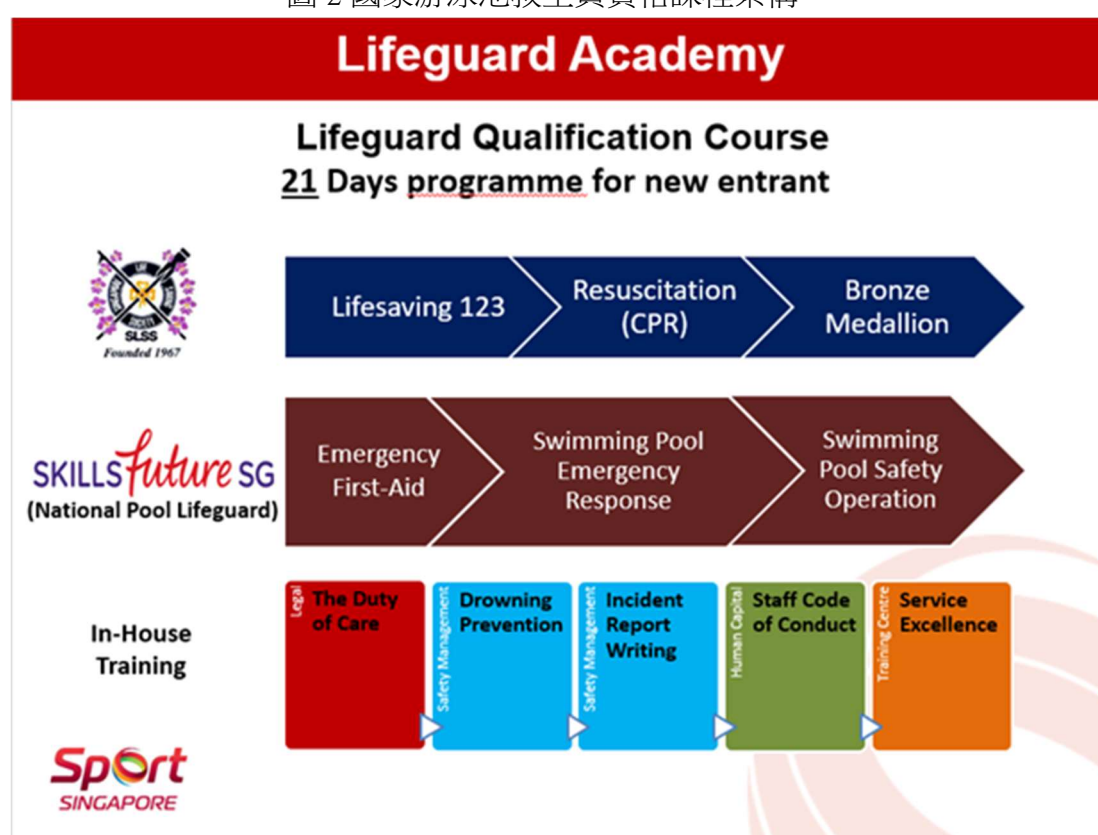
圖 2 國家游泳池救生員資格課程架構

Lifeguard Academy

Lifeguard Qualification Course
21 Days programme for new entrant

SLSS
Founded 1967

Lifesaving 123

Resuscitation (CPR)

Bronze Medallion

SKILLSfuture SG
(National Pool Lifeguard)

Emergency First-Aid

Swimming Pool Emergency Response

Swimming Pool Safety Operation

In-House Training

Legal
The Duty of Care

Safety Management
Drowning Prevention

Safety Management
Incident Report Writing

Human Capital
Staff Code of Conduct

Training Centre
Service Excellence

Sport SINGAPORE